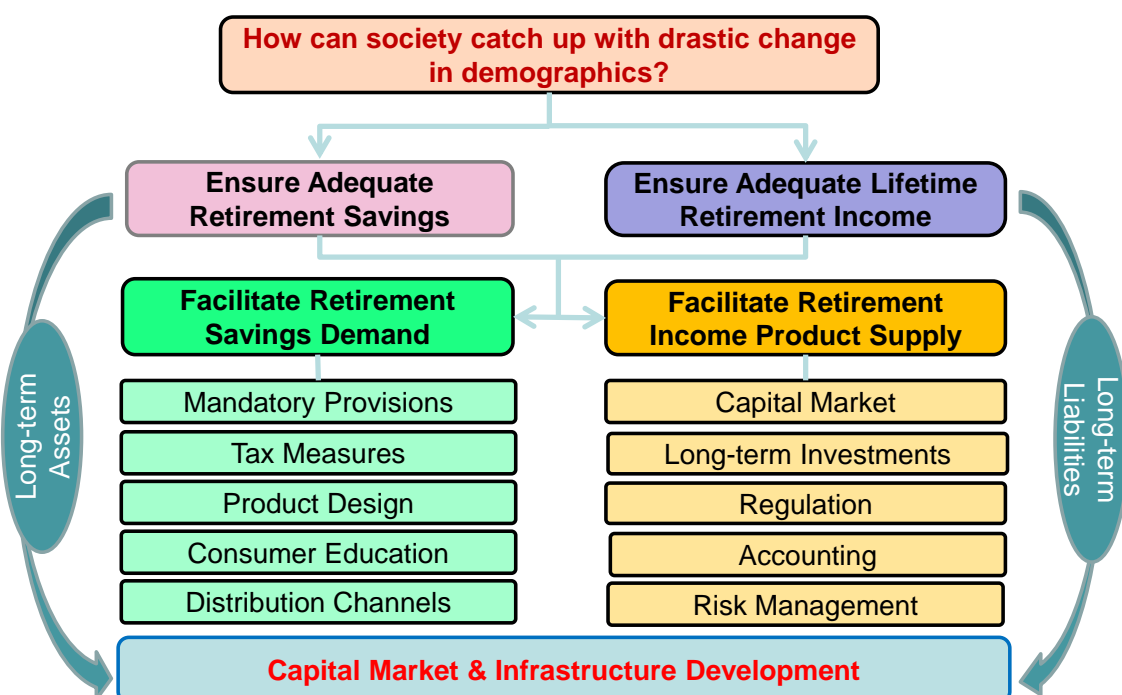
How can society catch up with drastic change in demographics?

Ensure Adequate Retirement Savings

Ensure Adequate Lifetime Retirement Income

Facilitate Retirement Savings Demand

Mandatory Provisions

Tax Measures

Product Design

Consumer Education

Distribution Channels

Facilitate Retirement Income Product Supply

Capital Market

Long-term Investments

Regulation

Accounting

Risk Management

Long-term Assets

Long-term Liabilities

Capital Market & Infrastructure Development